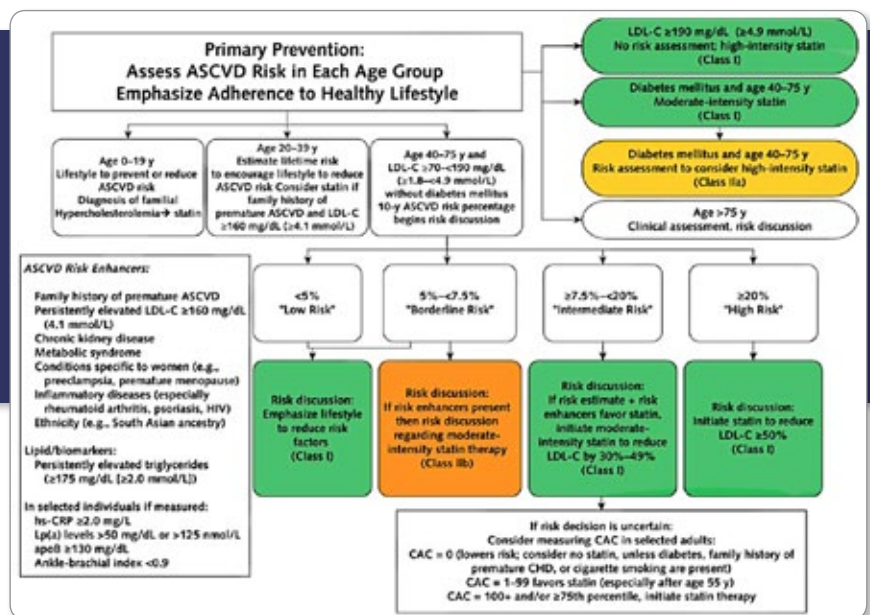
Primary Prevention:
Assess ASCVD Risk in Each Age Group
Emphasize Adherence to Healthy Lifestyle

LDL-C ≥190 mg/dL (≥4.9 mmol/L)
No risk assessment; high-intensity statin
(Class I)

Diabetes mellitus and age 40–75 y
Moderate-intensity statin
(Class I)

Diabetes mellitus and age 40–75 y
Risk assessment to consider high-intensity statin
(Class IIa)

Age >75 y
Clinical assessment, risk discussion

Age 0–19 y
Lifestyle to prevent or reduce ASCVD risk
Diagnosis of familial Hypercholesterolemia→ statin

Age 20–39 y
Estimate lifetime risk to encourage lifestyle to reduce ASCVD risk Consider statin if family history of premature ASCVD and LDL-C ≥160 mg/dL (≥4.1 mmol/L)

Age 40–75 y and LDL-C ≥70–<190 mg/dL (≥1.8–<4.9 mmol/L) without diabetes mellitus
10-y ASCVD risk percentage begins risk discussion

ASCVD Risk Enhancers:

Family history of premature ASCVD
Persistently elevated LDL-C ≥160 mg/dL (4.1 mmol/L)
Chronic kidney disease
Metabolic syndrome
Conditions specific to women (e.g., preeclampsia, premature menopause)
Inflammatory diseases (especially rheumatoid arthritis, psoriasis, HIV)
Ethnicity (e.g., South Asian ancestry)

Lipid/biomarkers:
Persistently elevated triglycerides (≥175 mg/dL [≥2.0 mmol/L])

In selected individuals if measured:
hs-CRP ≥2.0 mg/L
Lp(a) levels >50 mg/dL or >125 nmol/L
apoB ≥130 mg/dL
Ankle-brachial index <0.9

<5%
"Low Risk"

5%–<7.5%
"Borderline Risk"

≥7.5%–<20%
"Intermediate Risk"

≥20%
"High Risk"

Risk discussion:
Emphasize lifestyle to reduce risk factors
(Class I)

Risk discussion:
If risk enhancers present then risk discussion regarding moderate-intensity statin therapy
(Class IIb)

Risk discussion:
If risk estimate + risk enhancers favor statin, initiate moderate-intensity statin to reduce LDL-C by 30%–49%
(Class I)

Risk discussion:
Initiate statin to reduce LDL-C ≥50%
(Class I)

If risk decision is uncertain:
Consider measuring CAC in selected adults:
CAC = 0 (lowers risk; consider no statin, unless diabetes, family history of premature CHD, or cigarette smoking are present)
CAC = 1–99 favors statin (especially after age 55 y)
CAC = 100+ and/or ≥75th percentile, initiate statin therapy